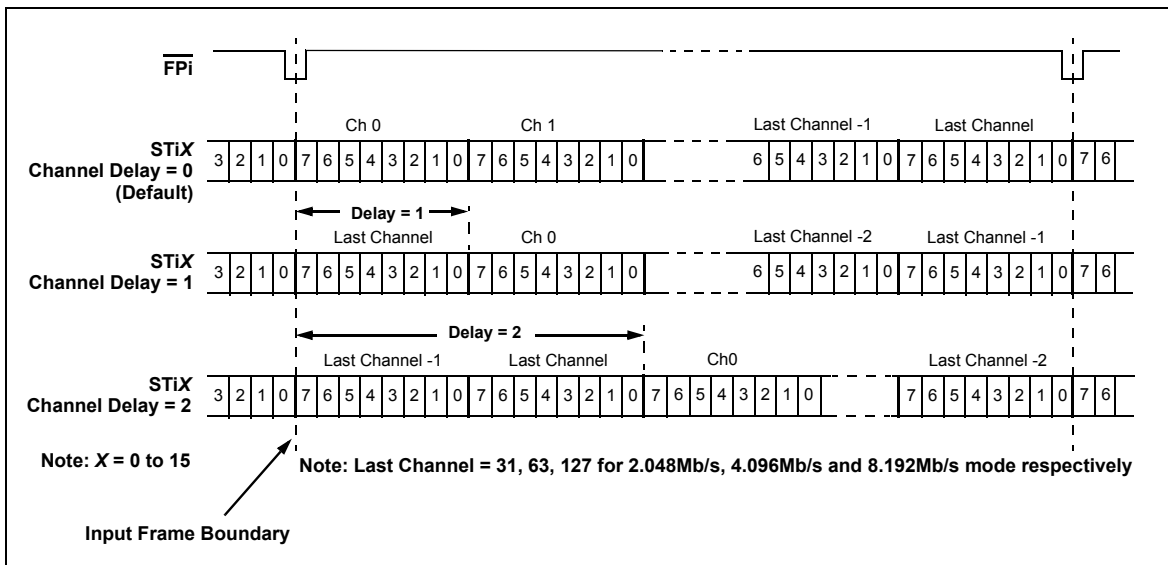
$\overline{\text{FPi}}$

Ch 0 Ch 1 Last Channel -1 Last Channel

STi*X*
Channel Delay = 0
(Default)

3 2 1 0 7 6 5 4 3 2 1 0 7 6 5 4 3 2 1 0 6 5 4 3 2 1 0 7 6 5 4 3 2 1 0 7 6

Delay = 1

Last Channel Ch 0 Last Channel -2 Last Channel -1

STi*X*
Channel Delay = 1

3 2 1 0 7 6 5 4 3 2 1 0 7 6 5 4 3 2 1 0 6 5 4 3 2 1 0 7 6 5 4 3 2 1 0 7 6

Delay = 2

Last Channel -1 Last Channel Ch0 Last Channel -2

STi*X*
Channel Delay = 2

3 2 1 0 7 6 5 4 3 2 1 0 7 6 5 4 3 2 1 0 7 6 5 4 3 2 1 0 7 6 5 4 3 2 1 0 7 6

Note: *X* = 0 to 15

Note: Last Channel = 31, 63, 127 for 2.048Mb/s, 4.096Mb/s and 8.192Mb/s mode respectively

Input Frame Boundary